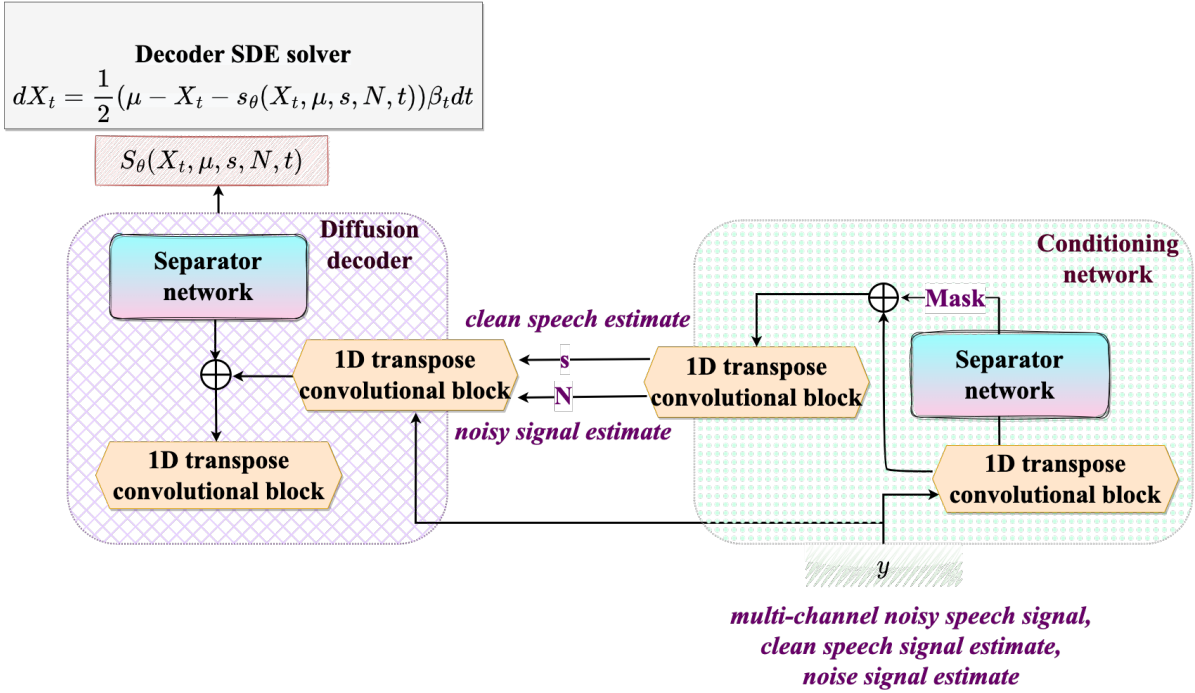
Decoder SDE solver
$dX_t = \frac{1}{2}(\mu - X_t - s_\theta(X_t, \mu, s, N, t))\beta_t dt$

$S_\theta(X_t, \mu, s, N, t)$

Diffusion decoder

Separator network

1D transpose convolutional block

1D transpose convolutional block

clean speech estimate

s

N

noisy signal estimate

1D transpose convolutional block

Conditioning network

Mask

Separator network

1D transpose convolutional block

$y$

multi-channel noisy speech signal, clean speech signal estimate, noise signal estimate